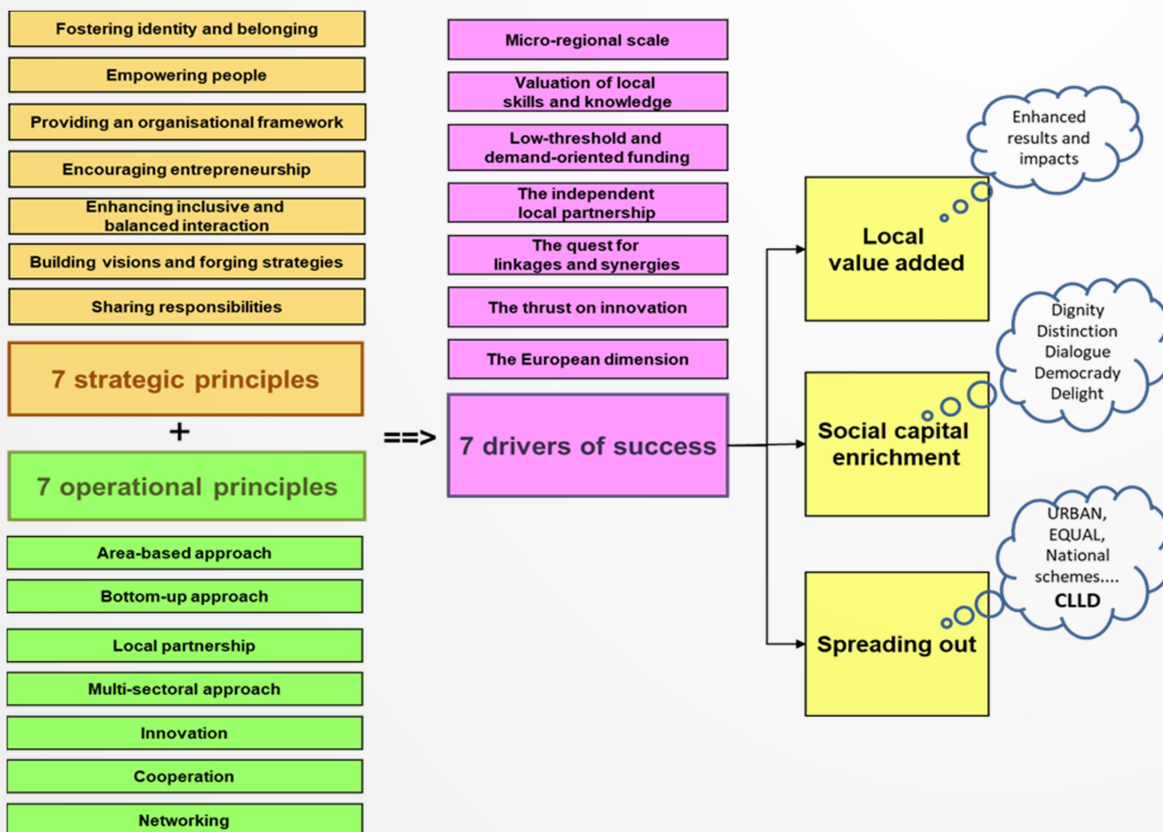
Fostering identity and belonging

Empowering people

Providing an organisational framework

Encouraging entrepreneurship

Enhancing inclusive and balanced interaction

Building visions and forging strategies

Sharing responsibilities

7 strategic principles

+

7 operational principles

Area-based approach

Bottom-up approach

Local partnership

Multi-sectoral approach

Innovation

Cooperation

Networking

Micro-regional scale

Valuation of local skills and knowledge

Low-threshold and demand-oriented funding

The independent local partnership

The quest for linkages and synergies

The thrust on innovation

The European dimension

==>

7 drivers of success

Local value added

Enhanced results and impacts

Social capital enrichment

Dignity
Distinction
Dialogue
Democrady
Delight

Spreading out

URBAN,
EQUAL,
National
schemes....
CLLD